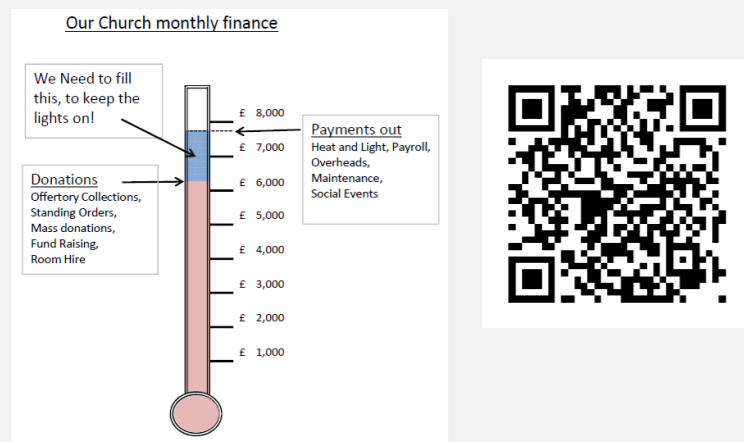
Our Church monthly finance

We Need to fill this, to keep the lights on!

Donations
Offertory Collections,
Standing Orders,
Mass donations,
Fund Raising,
Room Hire

£ 8,000
£ 7,000
£ 6,000
£ 5,000
£ 4,000
£ 3,000
£ 2,000
£ 1,000

Payments out
Heat and Light, Payroll,
Overheads,
Maintenance,
Social Events